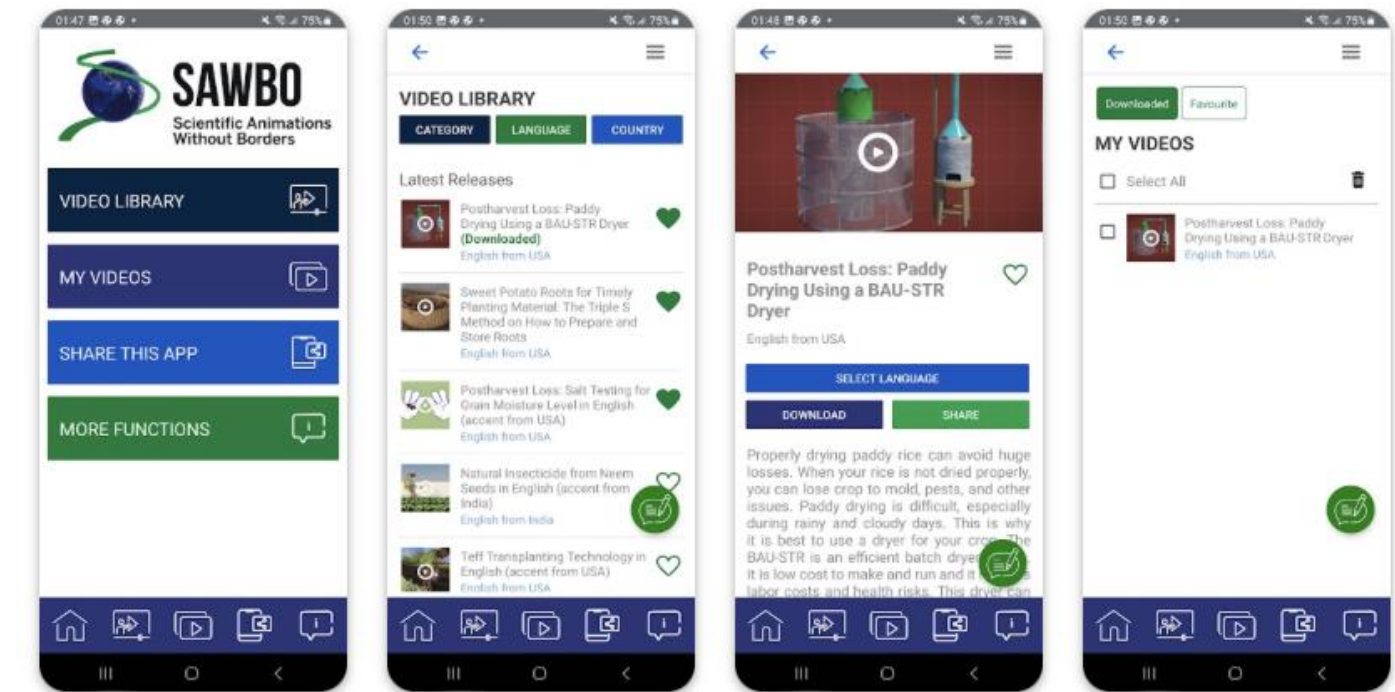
01:47 75%

SAWBO
Scientific Animations Without Borders

VIDEO LIBRARY

MY VIDEOS

SHARE THIS APP

MORE FUNCTIONS

01:50 75%

VIDEO LIBRARY

CATEGORY LANGUAGE COUNTRY

Latest Releases

Postharvest Loss: Paddy Drying Using a BAU-STR Dryer (Downloaded)
English from USA

Sweet Potato Roots for Timely Planting Material: The Triple S Method on How to Prepare and Store Roots
English from USA

Postharvest Loss: Salt Testing for Grain Moisture Level in English (accent from USA)
English from USA

Natural Insecticide from Neem Seeds in English (accent from India)
English from India

Teff Transplanting Technology in English (accent from USA)
English from USA

01:48 75%

Postharvest Loss: Paddy Drying Using a BAU-STR Dryer

English from USA

SELECT LANGUAGE

DOWNLOAD SHARE

Properly drying paddy rice can avoid huge losses. When your rice is not dried properly, you can lose crop to mold, pests, and other issues. Paddy drying is difficult, especially during rainy and cloudy days. This is why it is best to use a dryer for your crop. The BAU-STR is an efficient batch dryer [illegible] It is low cost to make and run and it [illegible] labor costs and health risks. This dryer can

01:50 75%

Downloaded Favourite

MY VIDEOS

Select All

Postharvest Loss: Paddy Drying Using a BAU-STR Dryer
English from USA